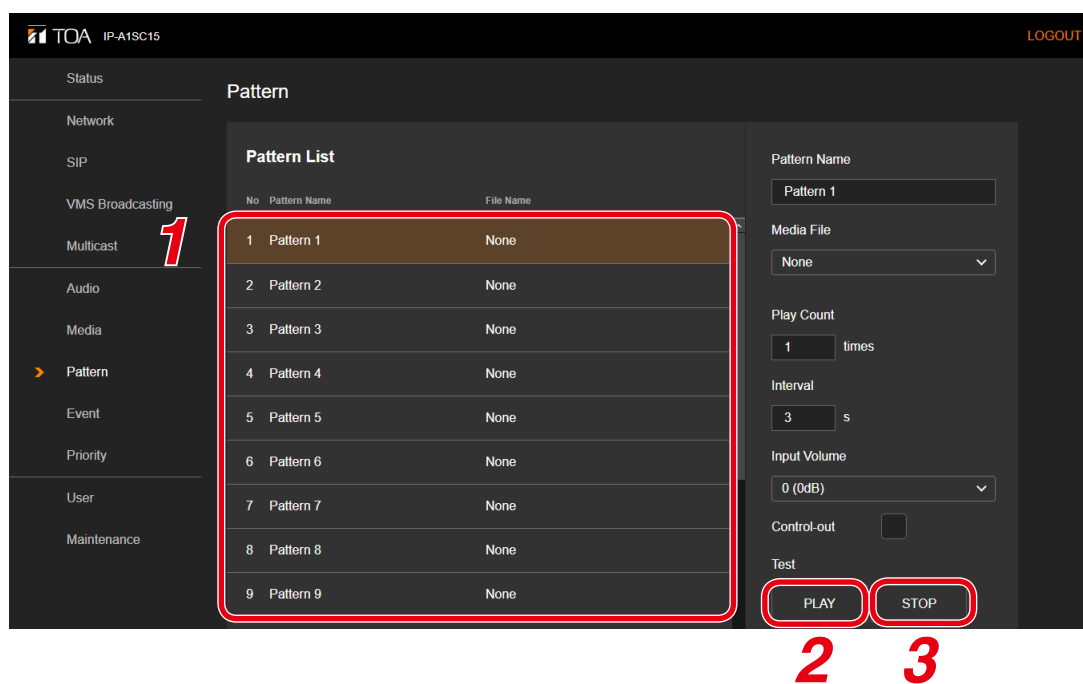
TOA IP-A1SC15

LOGOUT

Status
Network
SIP
VMS Broadcasting
Multicast
Audio
Media
Pattern
Event
Priority
User
Maintenance

Pattern

Pattern List

| No | Pattern Name | File Name |
|---|---|---|
| 1 | Pattern 1 | None |
| 2 | Pattern 2 | None |
| 3 | Pattern 3 | None |
| 4 | Pattern 4 | None |
| 5 | Pattern 5 | None |
| 6 | Pattern 6 | None |
| 7 | Pattern 7 | None |
| 8 | Pattern 8 | None |
| 9 | Pattern 9 | None |

1

Pattern Name
Pattern 1
Media File
None
Play Count
1 times
Interval
3 s
Input Volume
0 (0dB)
Control-out
Test
PLAY
STOP

2
3